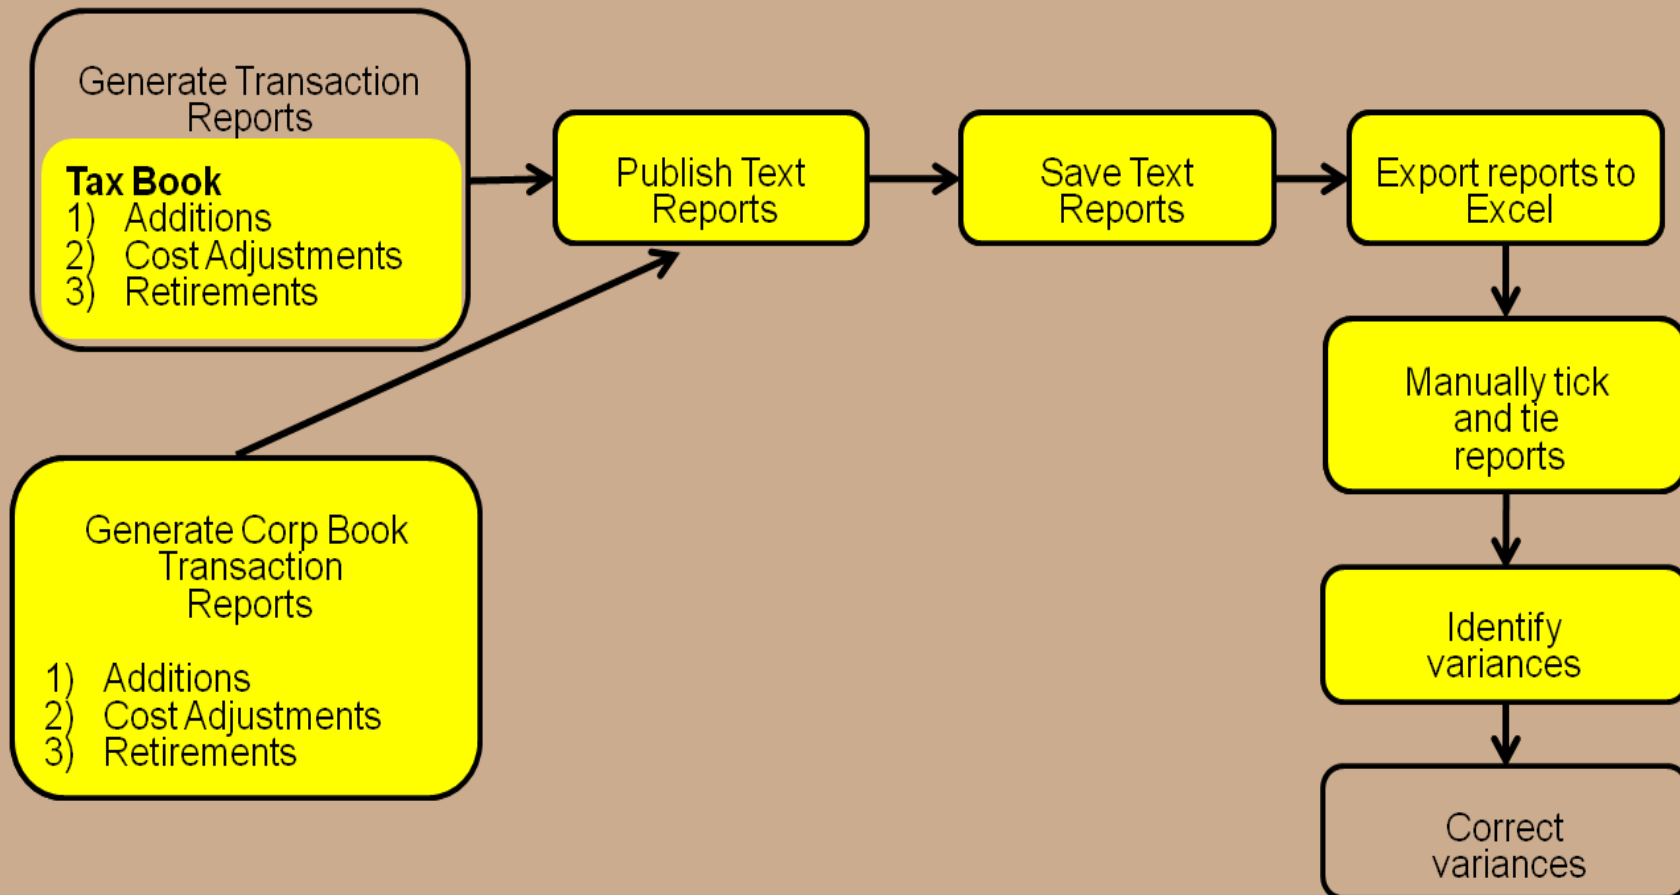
Generate Transaction Reports

Tax Book
1) Additions
2) Cost Adjustments
3) Retirements

Publish Text Reports

Save Text Reports

Export reports to Excel

Manually tick and tie reports

Identify variances

Correct variances

Generate Corp Book Transaction Reports

1) Additions
2) Cost Adjustments
3) Retirements